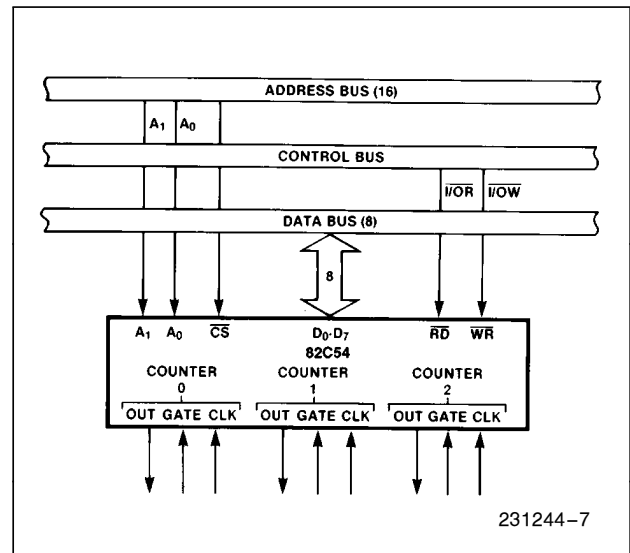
ADDRESS BUS (16)

$A_1$ $A_0$

CONTROL BUS

$\overline{I/OR}$ $\overline{I/OW}$

DATA BUS (8)

8

$A_1$ $A_0$ $\overline{CS}$ $D_0$-$D_7$ $\overline{RD}$ $\overline{WR}$

82C54

COUNTER 0

OUT GATE CLK

COUNTER 1

OUT GATE CLK

COUNTER 2

OUT GATE CLK

231244–7